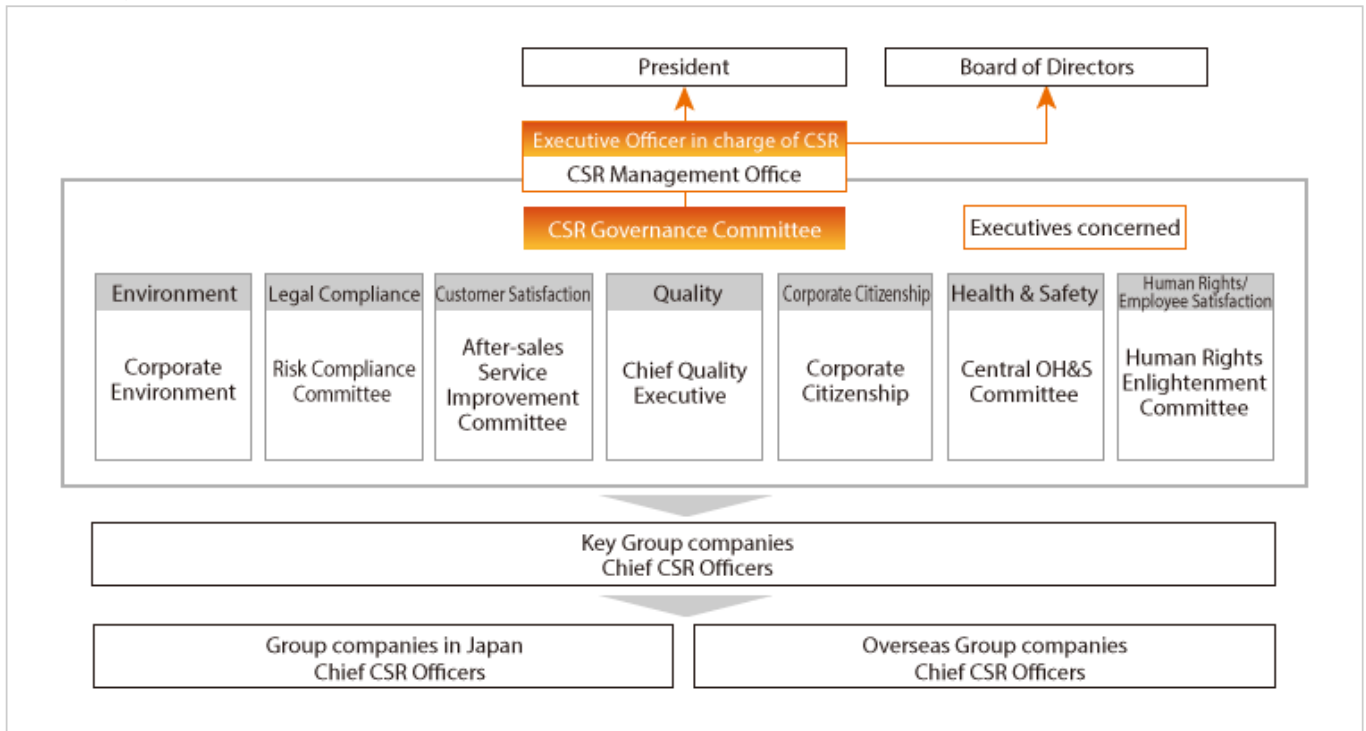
President

Board of Directors

Executive Officer in charge of CSR

CSR Management Office

CSR Governance Committee

Executives concerned

Environment

Corporate Environment

Legal Compliance

Risk Compliance Committee

Customer Satisfaction

After-sales Service Improvement Committee

Quality

Chief Quality Executive

Corporate Citizenship

Corporate Citizenship

Health & Safety

Central OH&S Committee

Human Rights/ Employee Satisfaction

Human Rights Enlightenment Committee

Key Group companies
Chief CSR Officers

Group companies in Japan
Chief CSR Officers

Overseas Group companies
Chief CSR Officers